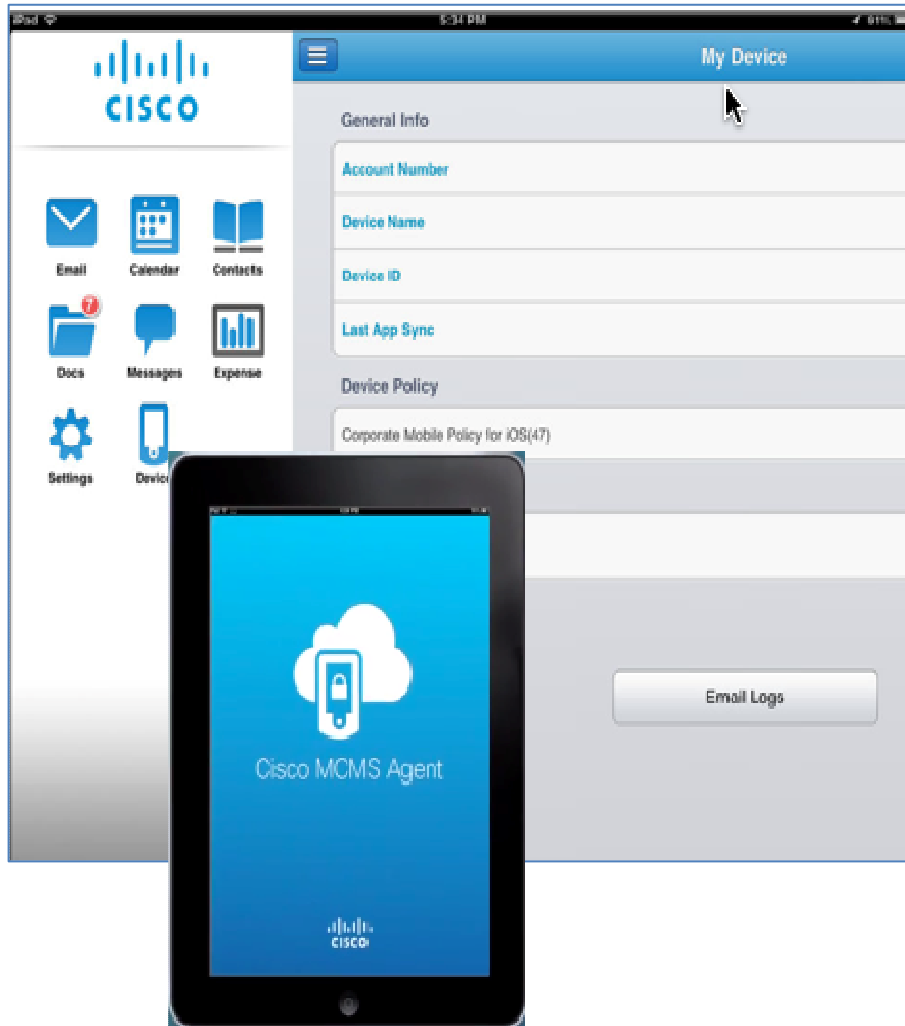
iPad
5:34 PM
61%

CISCO

My Device

General Info

Account Number

Device Name

Device ID

Last App Sync

Device Policy

Corporate Mobile Policy for iOS(47)

Email

Calendar

Contacts

7

Docs

Messages

Expense

Settings

Device

Email Logs

Cisco MCMS Agent

CISCO